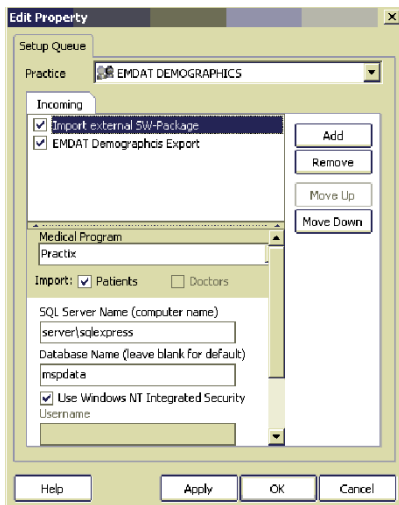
Edit Property

Setup Queue

Practice EMDAT DEMOGRAPHICS

Incoming

Import external SW-Package

EMDAT Demographcis Export

Add

Remove

Move Up

Move Down

Medical Program

Practix

Import: Patients Doctors

SQL Server Name (computer name)

server\sqlexpress

Database Name (leave blank for default)

mspdata

Use Windows NT Integrated Security

Username

Help

Apply

OK

Cancel